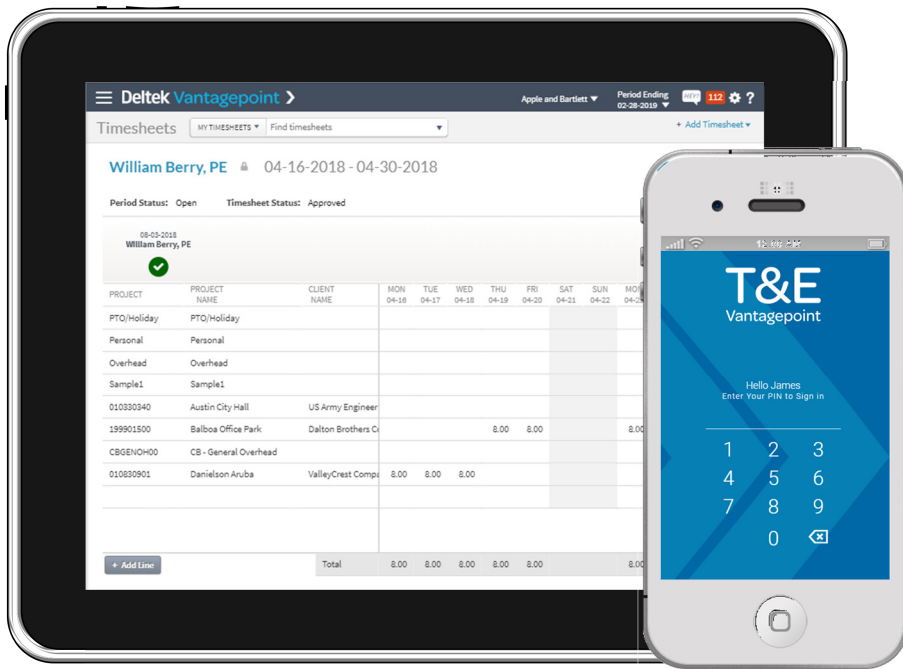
Deltek Vantagepoint >

Apple and Bartlett ▼

Period Ending
02-28-2019 ▼

HEY!

112

?

Timesheets

MY TIMESHEETS ▼

Find timesheets

+ Add Timesheet ▾

William Berry, PE

04-16-2018 - 04-30-2018

Period Status: Open

Timesheet Status: Approved

08-03-2018
William Berry, PE

| PROJECT | PROJECT NAME | CLIENT NAME | MON 04-16 | TUE 04-17 | WED 04-18 | THU 04-19 | FRI 04-20 | SAT 04-21 | SUN 04-22 | MO 04-2 |
|---|---|---|---|---|---|---|---|---|---|---|
| PTO/Holiday | PTO/Holiday | | | | | | | | | |
| Personal | Personal | | | | | | | | | |
| Overhead | Overhead | | | | | | | | | |
| Sample1 | Sample1 | | | | | | | | | |
| 010330340 | Austin City Hall | US Army Engineer | | | | | | | | |
| 199901500 | Balboa Office Park | Dalton Brothers C | | | | 8.00 | 8.00 | | | 8.00 |
| CBGENOH00 | CB - General Overhead | | | | | | | | | |
| 010830901 | Danielson Aruba | ValleyCrest Comp | 8.00 | 8.00 | 8.00 | | | | | |

+ Add Line

| | | Total | 8.00 | 8.00 | 8.00 | 8.00 | 8.00 | | | 8.0 |
|---|---|---|---|---|---|---|---|---|---|---|

12:00 PM

T&E
Vantagepoint

Hello James
Enter Your PIN to Sign In

1 2 3
4 5 6
7 8 9
0